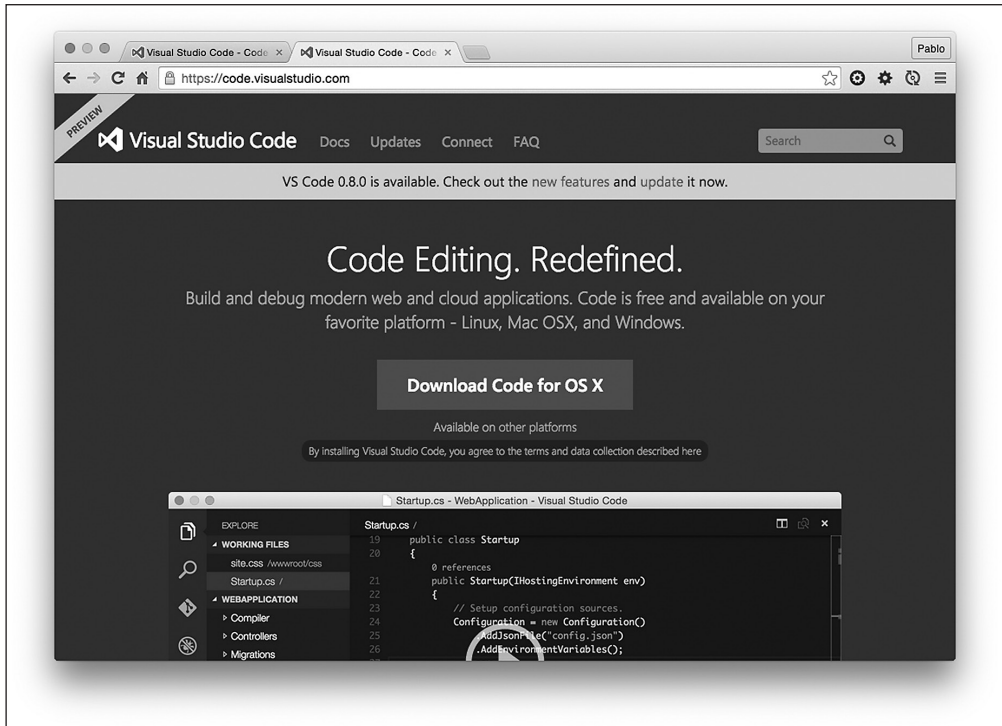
Visual Studio Code - Code ×
Visual Studio Code - Code ×
Pablo
https://code.visualstudio.com

PREVIEW
Visual Studio Code Docs Updates Connect FAQ
Search

VS Code 0.8.0 is available. Check out the new features and update it now.

Code Editing. Redefined.

Build and debug modern web and cloud applications. Code is free and available on your favorite platform - Linux, Mac OSX, and Windows.

Download Code for OS X

Available on other platforms

By installing Visual Studio Code, you agree to the terms and data collection described here

Startup.cs - WebApplication - Visual Studio Code

EXPLORE
▲ WORKING FILES
site.css /wwwroot/css
Startup.cs /
▲ WEBAPPLICATION
▷ Compiler
▷ Controllers
▷ Migrations

Startup.cs /
19 public class Startup
20 {
0 references
21 public Startup(IHostingEnvironment env)
22 {
23 // Setup configuration sources.
24 Configuration = new Configuration()
25 .AddJsonFile("config.json")
26 .AddEnvironmentVariables();